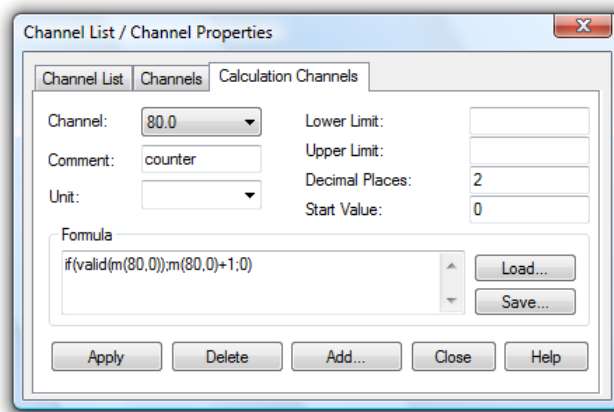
Channel List / Channel Properties

Channel List | Channels | Calculation Channels

Channel: 80.0

Comment: counter

Unit:

Lower Limit:

Upper Limit:

Decimal Places: 2

Start Value: 0

Formula

if(valid(m(80,0));m(80,0)+1;0)

Load...

Save...

Apply | Delete | Add... | Close | Help